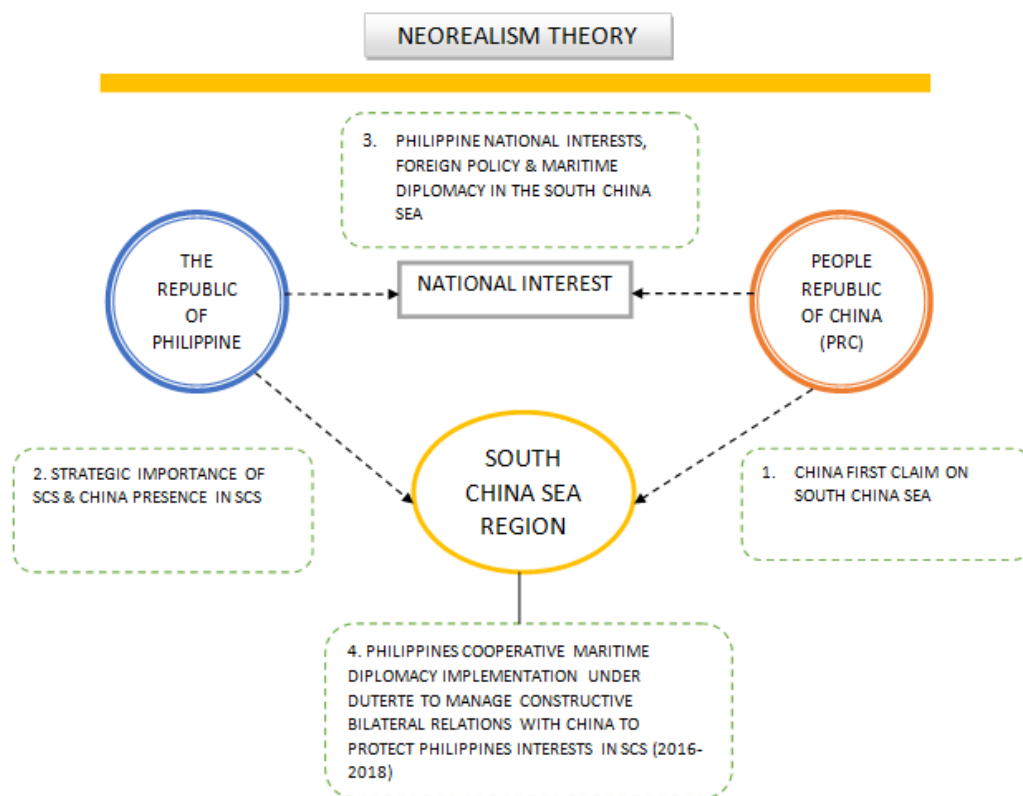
NEOREALISM THEORY

3. PHILIPPINE NATIONAL INTERESTS, FOREIGN POLICY & MARITIME DIPLOMACY IN THE SOUTH CHINA SEA

THE REPUBLIC OF PHILIPPINE

NATIONAL INTEREST

PEOPLE REPUBLIC OF CHINA (PRC)

2. STRATEGIC IMPORTANCE OF SCS & CHINA PRESENCE IN SCS

SOUTH CHINA SEA REGION

1. CHINA FIRST CLAIM ON SOUTH CHINA SEA

4. PHILIPPINES COOPERATIVE MARITIME DIPLOMACY IMPLEMENTATION UNDER DUTERTE TO MANAGE CONSTRUCTIVE BILATERAL RELATIONS WITH CHINA TO PROTECT PHILIPPINES INTERESTS IN SCS (2016-2018)